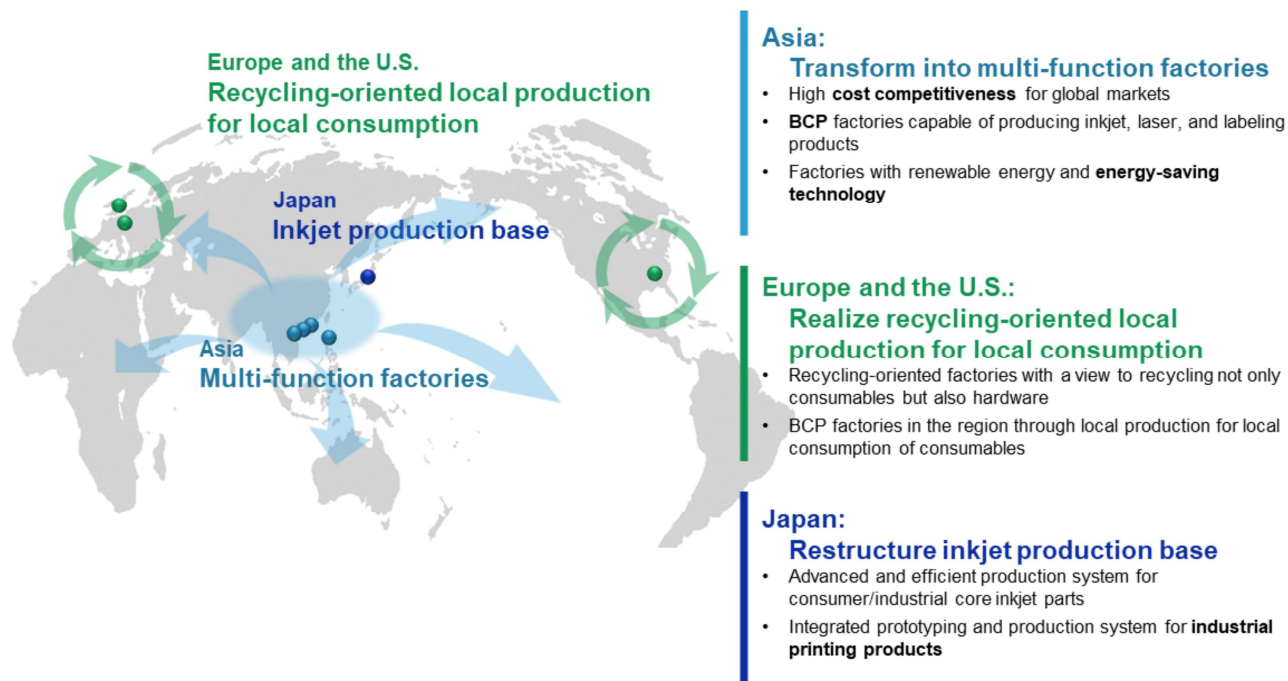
Europe and the U.S.
Recycling-oriented local production for local consumption

Japan
Inkjet production base

Asia
Multi-function factories

Asia:
Transform into multi-function factories

• High cost competitiveness for global markets
• BCP factories capable of producing inkjet, laser, and labeling products
• Factories with renewable energy and energy-saving technology

Europe and the U.S.:
Realize recycling-oriented local production for local consumption

• Recycling-oriented factories with a view to recycling not only consumables but also hardware
• BCP factories in the region through local production for local consumption of consumables

Japan:
Restructure inkjet production base

• Advanced and efficient production system for consumer/industrial core inkjet parts
• Integrated prototyping and production system for industrial printing products